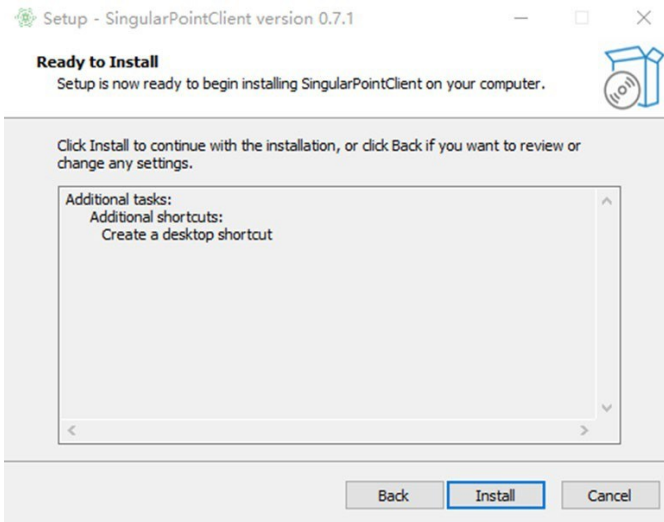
Setup - SingularPointClient version 0.7.1

Ready to Install
Setup is now ready to begin installing SingularPointClient on your computer.

Click Install to continue with the installation, or click Back if you want to review or change any settings.

Additional tasks:
Additional shortcuts:
Create a desktop shortcut

Back
Install
Cancel